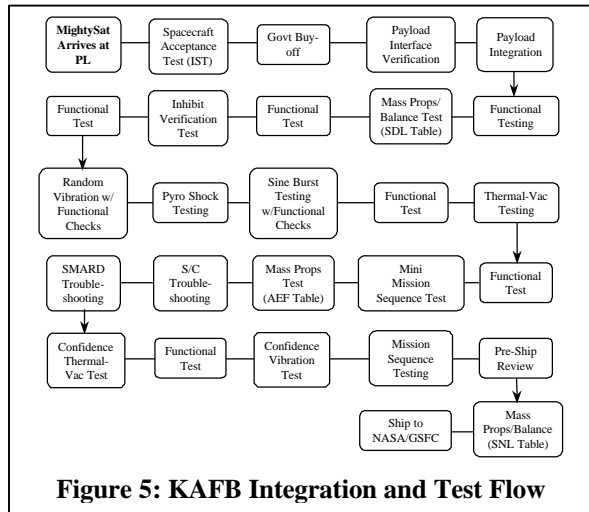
MightySat Arrives at PL

Spacecraft Acceptance Test (IST)

Govt Buy-off

Payload Interface Verification

Payload Integration

Functional Testing

Mass Props/ Balance Test (SDL Table)

Functional Test

Inhibit Verification Test

Functional Test

Random Vibration w/ Functional Checks

Pyro Shock Testing

Sine Burst Testing w/Functional Checks

Functional Test

Thermal-Vac Testing

Functional Test

Mini Mission Sequence Test

Mass Props Test (AEF Table)

S/C Trouble-shooting

SMARD Trouble-shooting

Confidence Thermal-Vac Test

Functional Test

Confidence Vibration Test

Mission Sequence Testing

Pre-Ship Review

Mass Props/Balance (SNL Table)

Ship to NASA/GSFC

Figure 5: KAFB Integration and Test Flow